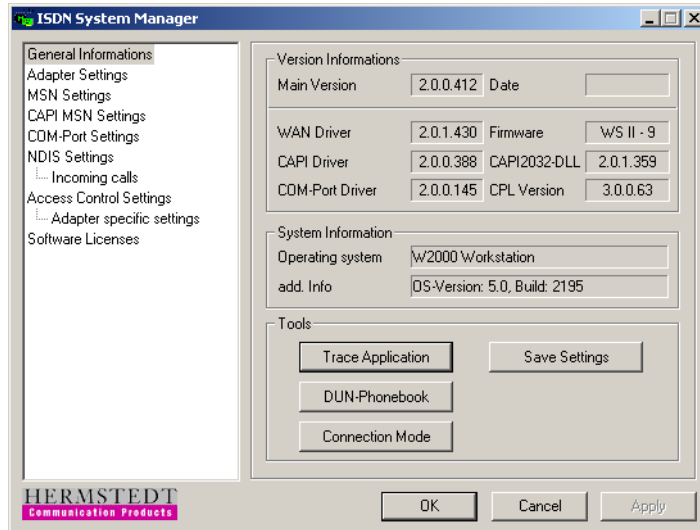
ISDN System Manager

General Informations
Adapter Settings
MSN Settings
CAPI MSN Settings
COM-Port Settings
NDIS Settings
Incoming calls
Access Control Settings
Adapter specific settings
Software Licenses

Version Informations

| Main Version | 2.0.0.412 | Date | |
|---|---|---|---|
| WAN Driver | 2.0.1.430 | Firmware | WS II - 9 |
| CAPI Driver | 2.0.0.388 | CAPI2032-DLL | 2.0.1.359 |
| COM-Port Driver | 2.0.0.145 | CPL Version | 3.0.0.63 |

System Information

| Operating system | W2000 Workstation |
|---|---|
| add. Info | OS-Version: 5.0, Build: 2195 |

Tools
Trace Application
Save Settings
DUN-Phonebook
Connection Mode

HERMSTEDT
Communication Products

OK
Cancel
Apply